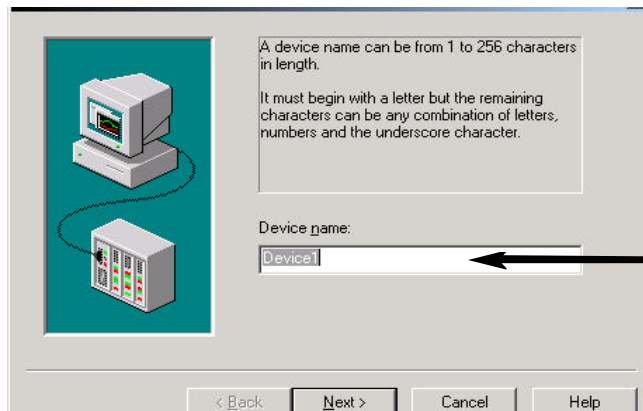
A device name can be from 1 to 256 characters in length.

It must begin with a letter but the remaining characters can be any combination of letters, numbers and the underscore character.

Device name:

Device1

< Back

Next >

Cancel

Help